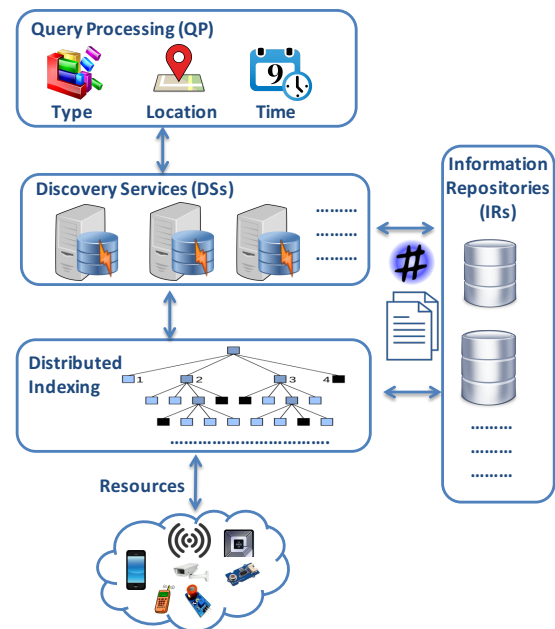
Query Processing (QP)

Type Location Time

9

Discovery Services (DSs)

........
........
........

Information Repositories (IRs)

#

Distributed Indexing

1 2 3 4

................................

........
........
........

Resources